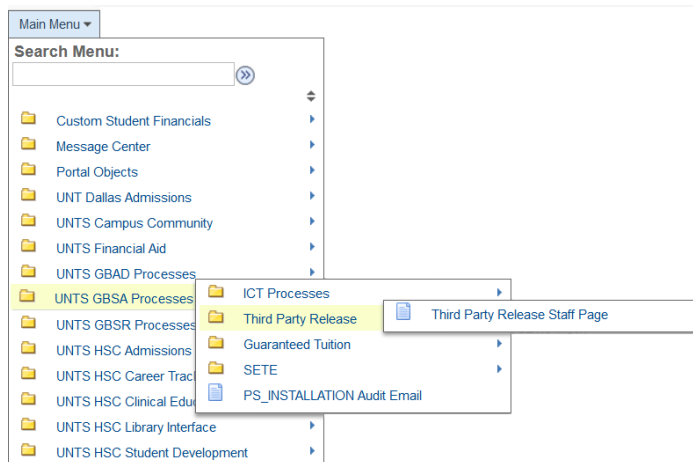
Main Menu
Search Menu:

Custom Student Financials
Message Center
Portal Objects
UNT Dallas Admissions
UNTS Campus Community
UNTS Financial Aid
UNTS GBAD Processes
UNTS GBSA Processes
UNTS GBSR Processes
UNTS HSC Admissions
UNTS HSC Career Track
UNTS HSC Clinical Educ
UNTS HSC Library Interface
UNTS HSC Student Development

ICT Processes
Third Party Release
Guaranteed Tuition
SETE
PS_INSTALLATION Audit Email

Third Party Release Staff Page